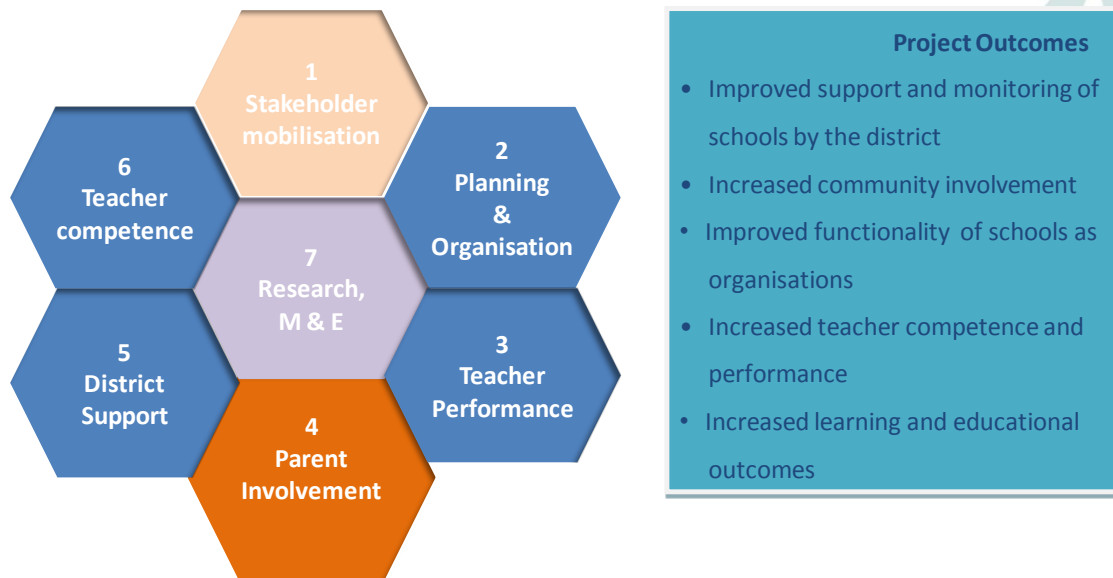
1
Stakeholder mobilisation

6
Teacher competence

2
Planning
&
Organisation

7
Research,
M & E

5
District Support

3
Teacher Performance

4
Parent Involvement

Project Outcomes

• Improved support and monitoring of schools by the district
• Increased community involvement
• Improved functionality of schools as organisations
• Increased teacher competence and performance
• Increased learning and educational outcomes